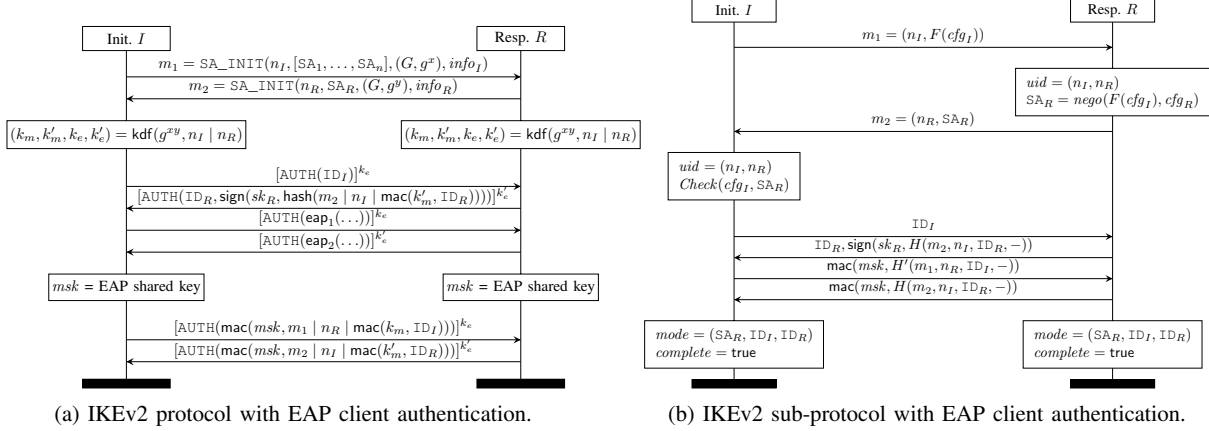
Init. $I$

Resp. $R$

$m_1 = \texttt{SA\_INIT}(n_I, [\texttt{SA}_1, \ldots, \texttt{SA}_n], (G, g^x), info_I)$

$m_2 = \texttt{SA\_INIT}(n_R, \texttt{SA}_R, (G, g^y), info_R)$

$(k_m, k'_m, k_e, k'_e) = \mathsf{kdf}(g^{xy}, n_I \mid n_R)$

$(k_m, k'_m, k_e, k'_e) = \mathsf{kdf}(g^{xy}, n_I \mid n_R)$

$[\texttt{AUTH}(\texttt{ID}_I)]^{k_e}$

$[\texttt{AUTH}(\texttt{ID}_R, \mathsf{sign}(sk_R, \mathsf{hash}(m_2 \mid n_I \mid \mathsf{mac}(k'_m, \texttt{ID}_R))))]^{k'_e}$

$[\texttt{AUTH}(\mathsf{eap}_1(\ldots))]^{k_e}$

$[\texttt{AUTH}(\mathsf{eap}_2(\ldots))]^{k'_e}$

$msk$ = EAP shared key

$msk$ = EAP shared key

$[\texttt{AUTH}(\mathsf{mac}(msk, m_1 \mid n_R \mid \mathsf{mac}(k_m, \texttt{ID}_I)))]^{k_e}$

$[\texttt{AUTH}(\mathsf{mac}(msk, m_2 \mid n_I \mid \mathsf{mac}(k'_m, \texttt{ID}_R)))]^{k'_e}$

(a) IKEv2 protocol with EAP client authentication.

Init. $I$

Resp. $R$

$m_1 = (n_I, F(cfg_I))$

$uid = (n_I, n_R)$
$\texttt{SA}_R = nego(F(cfg_I), cfg_R)$

$m_2 = (n_R, \texttt{SA}_R)$

$uid = (n_I, n_R)$
$Check(cfg_I, \texttt{SA}_R)$

$\texttt{ID}_I$

$\texttt{ID}_R, \mathsf{sign}(sk_R, H(m_2, n_I, \texttt{ID}_R, -))$

$\mathsf{mac}(msk, H'(m_1, n_R, \texttt{ID}_I, -))$

$\mathsf{mac}(msk, H(m_2, n_I, \texttt{ID}_R, -))$

$mode = (\texttt{SA}_R, \texttt{ID}_I, \texttt{ID}_R)$
$complete = \mathsf{true}$

$mode = (\texttt{SA}_R, \texttt{ID}_I, \texttt{ID}_R)$
$complete = \mathsf{true}$

(b) IKEv2 sub-protocol with EAP client authentication.